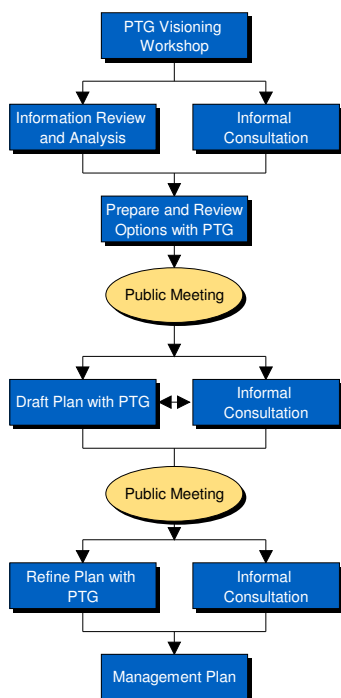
PTG Visioning Workshop

Information Review and Analysis

Informal Consultation

Prepare and Review Options with PTG

Public Meeting

Draft Plan with PTG

Informal Consultation

Public Meeting

Refine Plan with PTG

Informal Consultation

Management Plan